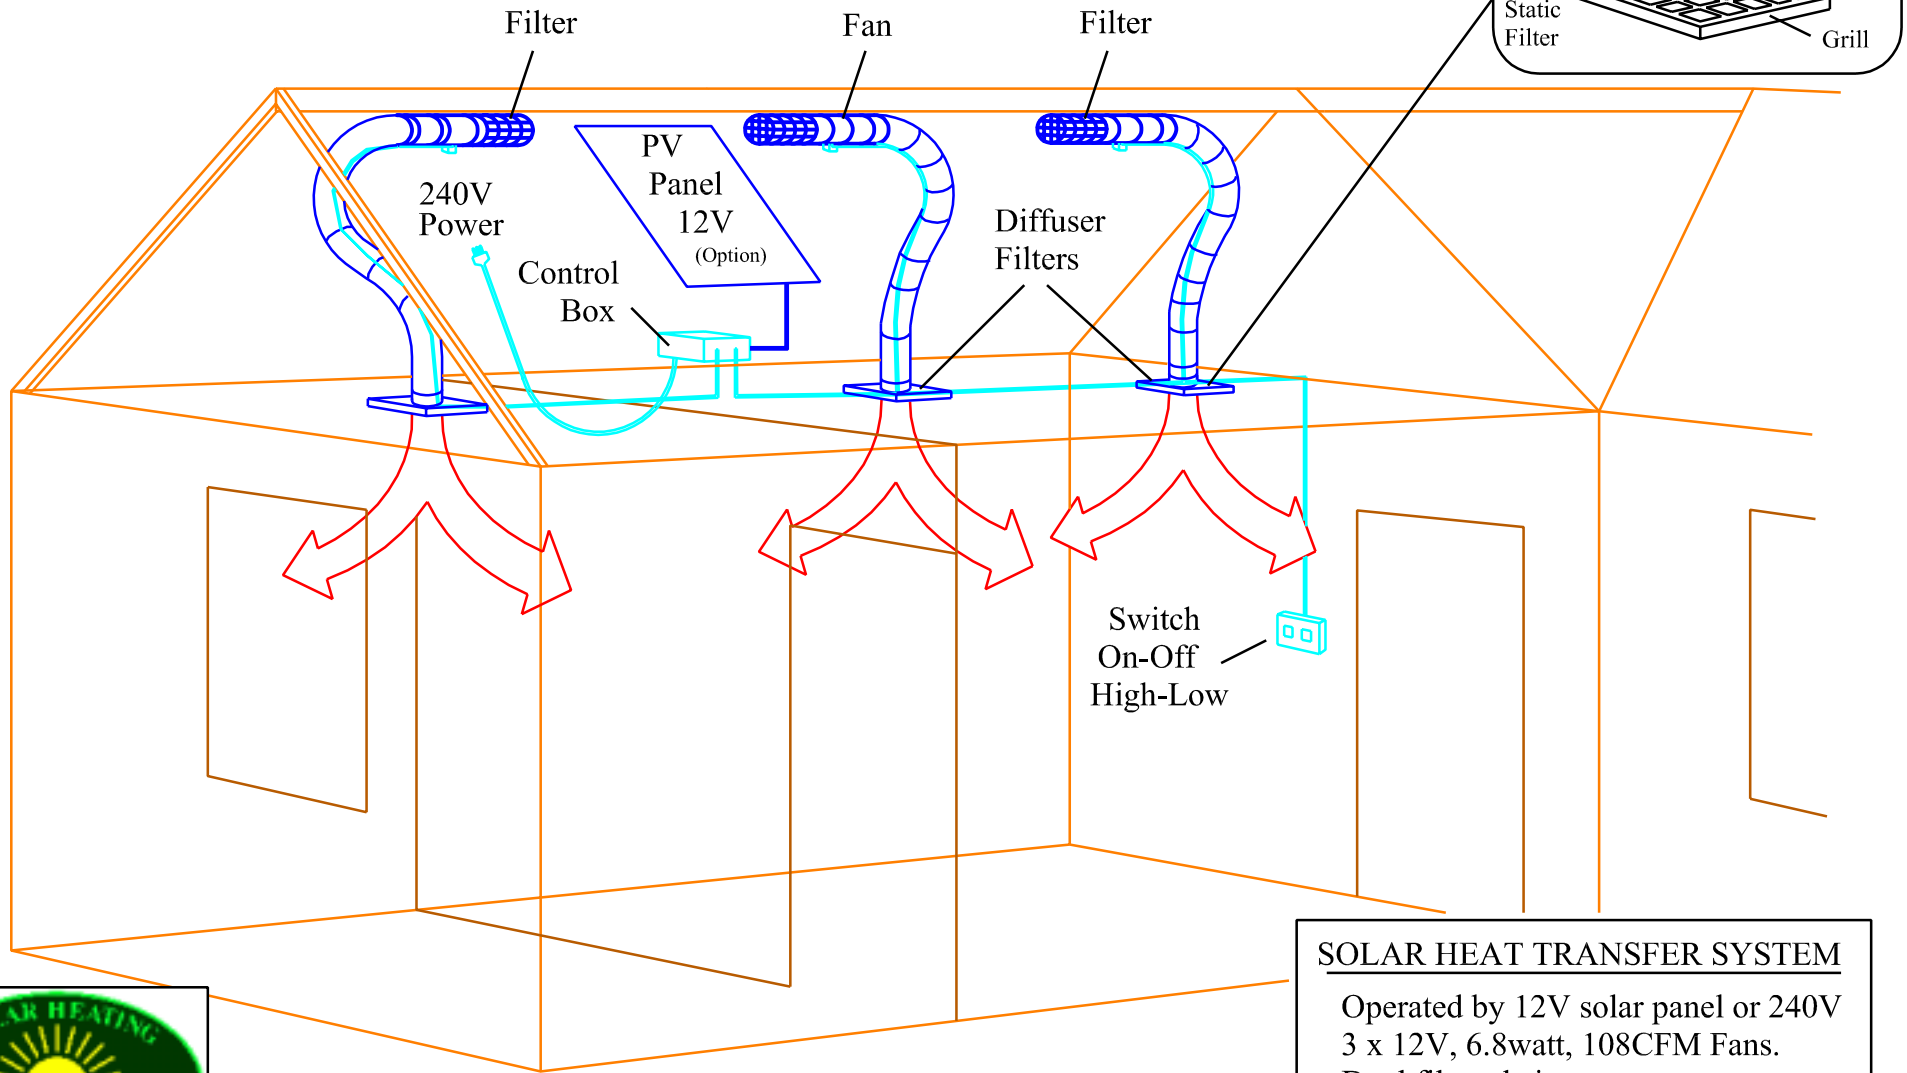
Static Filter

Grill

Filter

Fan

Filter

PV Panel 12V (Option)

240V Power

Control Box

Diffuser Filters

Switch On-Off High-Low

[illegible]AR HEATING

SOLAR HEAT TRANSFER SYSTEM

Operated by 12V solar panel or 240V
3 x 12V, 6.8watt, 108CFM Fans.
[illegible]